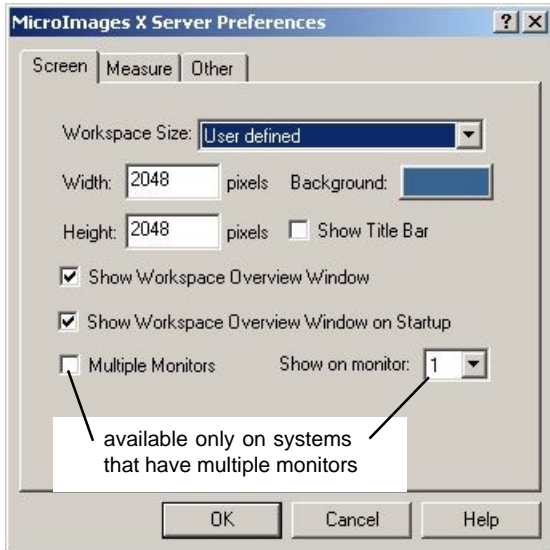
MicroImages X Server Preferences

?
X

Screen
Measure
Other

Workspace Size: User defined

Width: 2048 pixels Background:

Height: 2048 pixels Show Title Bar

Show Workspace Overview Window

Show Workspace Overview Window on Startup

Multiple Monitors Show on monitor: 1

available only on systems that have multiple monitors

OK
Cancel
Help